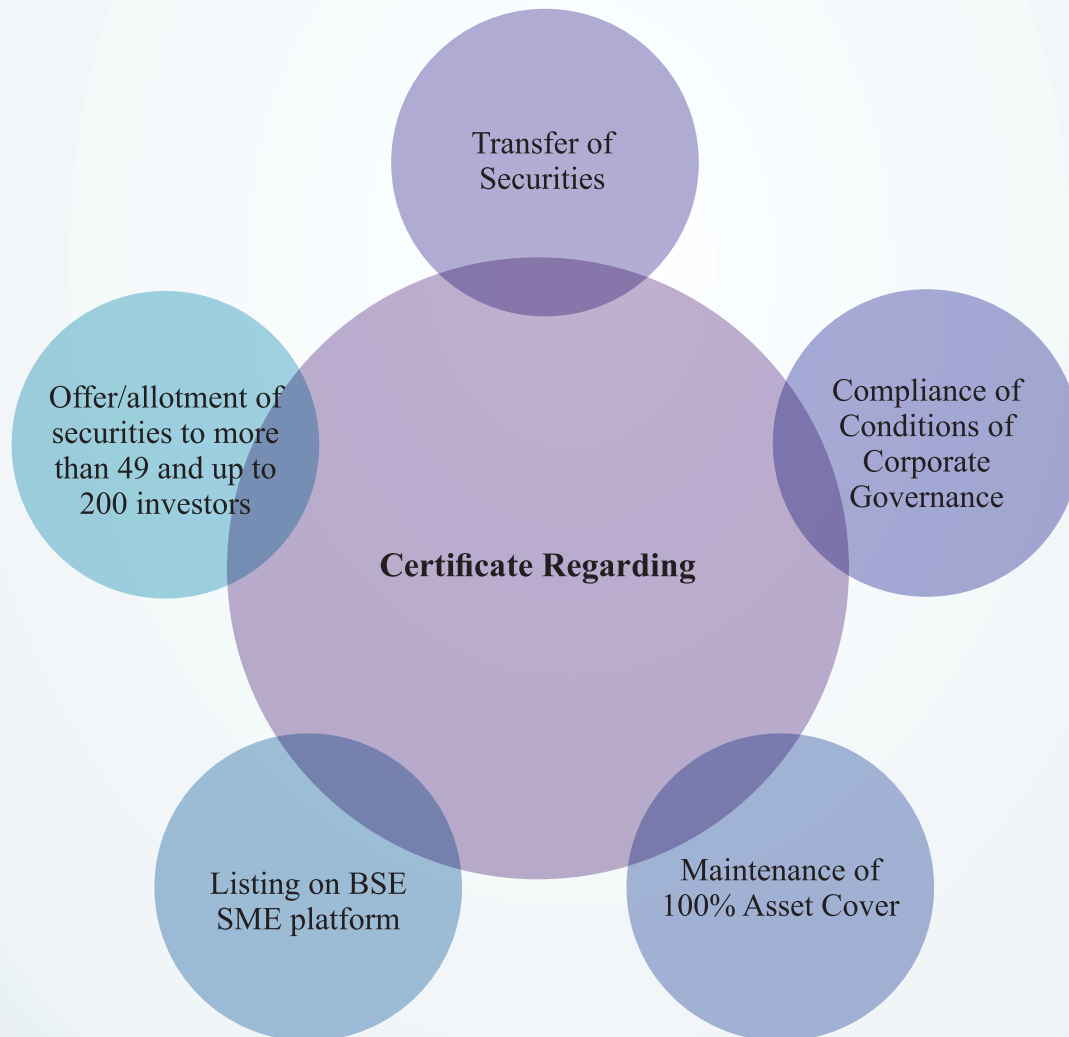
Transfer of Securities

Offer/allotment of securities to more than 49 and up to 200 investors

Certificate Regarding

Compliance of Conditions of Corporate Governance

Listing on BSE SME platform

Maintenance of 100% Asset Cover